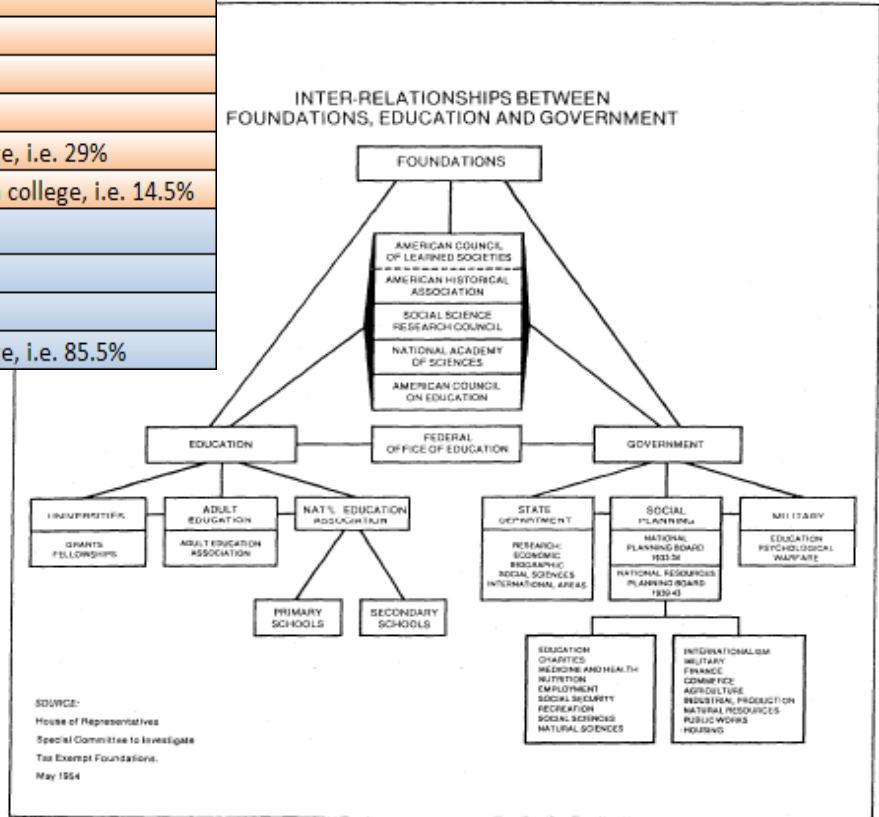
e, i.e. 29%
college, i.e. 14.5%
e, i.e. 85.5%

INTER-RELATIONSHIPS BETWEEN FOUNDATIONS, EDUCATION AND GOVERNMENT

FOUNDATIONS

AMERICAN COUNCIL OF LEARNED SOCIETIES
AMERICAN HISTORICAL ASSOCIATION
SOCIAL SCIENCE RESEARCH COUNCIL
NATIONAL ACADEMY OF SCIENCES
AMERICAN COUNCIL ON EDUCATION

EDUCATION
FEDERAL OFFICE OF EDUCATION
GOVERNMENT

UNIVERSITIES
GRANTS FELLOWSHIPS
ADULT EDUCATION
ADULT EDUCATION ASSOCIATION
NAT'L EDUCATION ASSOCIATION
PRIMARY SCHOOLS
SECONDARY SCHOOLS

STATE DEPARTMENT
RESEARCH: ECONOMIC BIOGRAPHIC SOCIAL SCIENCES INTERNATIONAL AREAS
SOCIAL PLANNING
NATIONAL PLANNING BOARD 1933-34
NATIONAL RESOURCES PLANNING BOARD 1939-43
MILITARY
EDUCATION PSYCHOLOGICAL WARFARE

EDUCATION
CHARITIES
MEDICINE AND HEALTH
NUTRITION
EMPLOYMENT
SOCIAL SECURITY
RECREATION
SOCIAL SCIENCES
NATURAL SCIENCES

INTERNATIONALISM
MILITARY
FINANCE
COMMERCE
AGRICULTURE
INDUSTRIAL PRODUCTION
NATURAL RESOURCES
PUBLIC WORKS
HOUSING

SOURCE:
House of Representatives
Special Committee to Investigate
Tax Exempt Foundations.
May 1954